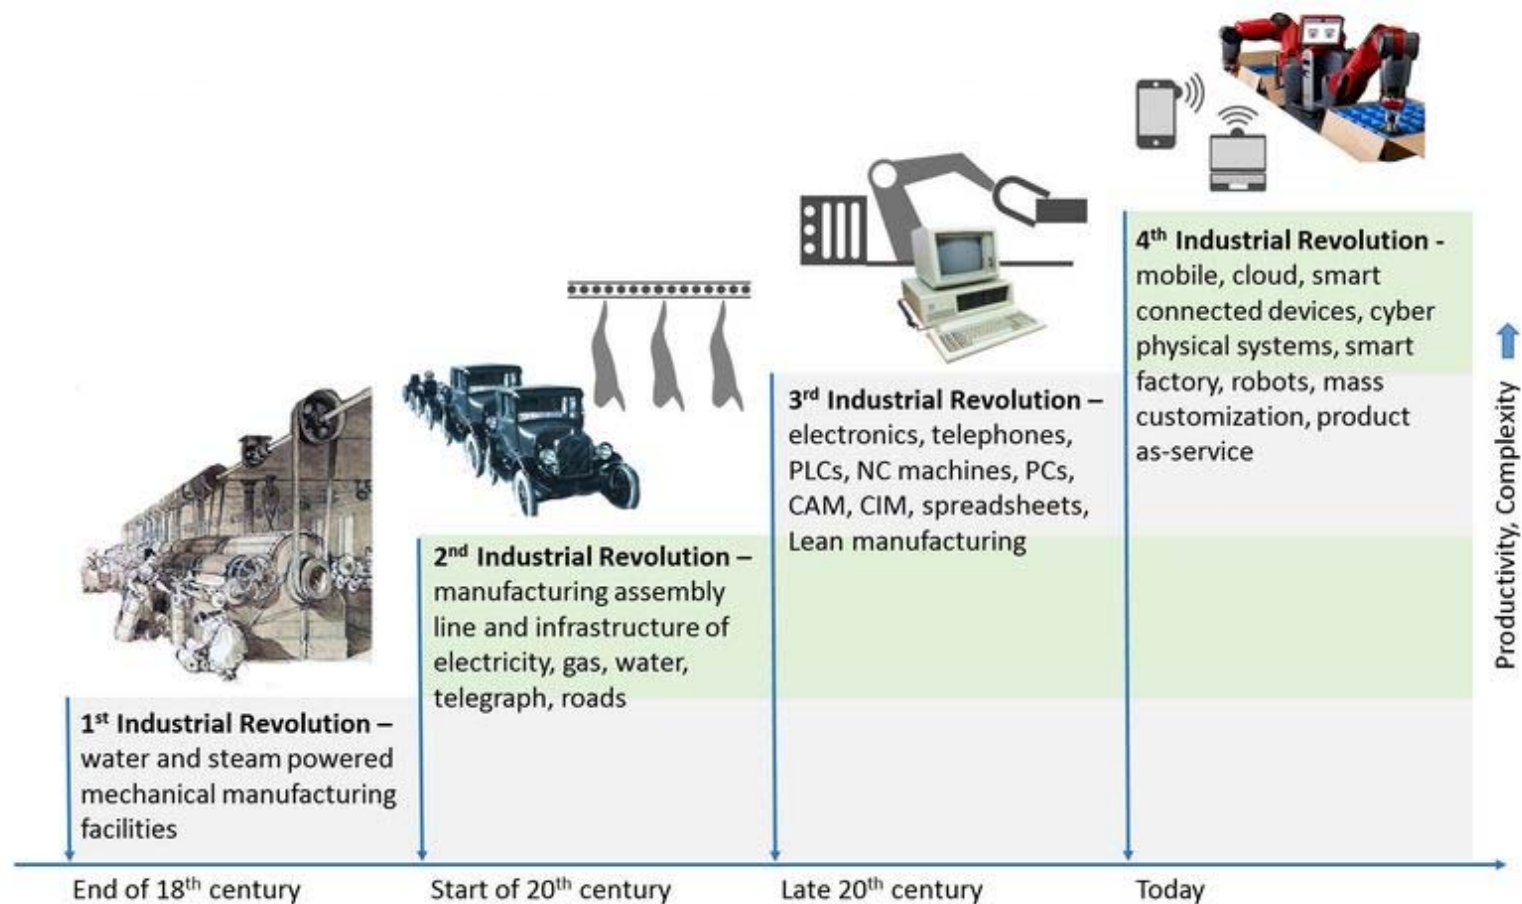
4$^{th}$ Industrial Revolution - mobile, cloud, smart connected devices, cyber physical systems, smart factory, robots, mass customization, product as-service

3$^{rd}$ Industrial Revolution – electronics, telephones, PLCs, NC machines, PCs, CAM, CIM, spreadsheets, Lean manufacturing

2$^{nd}$ Industrial Revolution – manufacturing assembly line and infrastructure of electricity, gas, water, telegraph, roads

1$^{st}$ Industrial Revolution – water and steam powered mechanical manufacturing facilities

Productivity, Complexity

End of 18$^{th}$ century

Start of 20$^{th}$ century

Late 20$^{th}$ century

Today